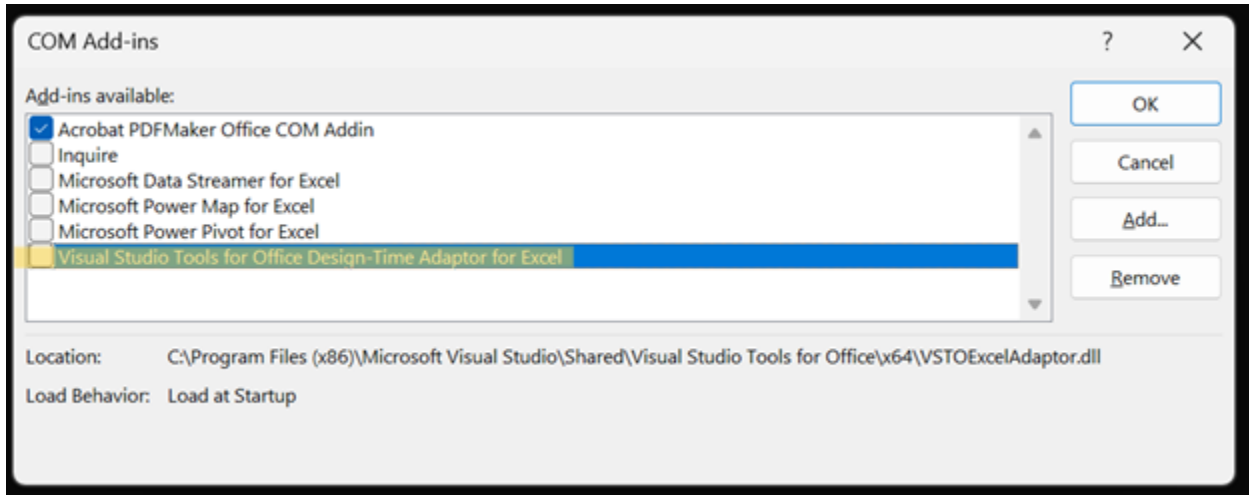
COM Add-ins

?

×

Add-ins available:

Acrobat PDFMaker Office COM Addin
Inquire
Microsoft Data Streamer for Excel
Microsoft Power Map for Excel
Microsoft Power Pivot for Excel
Visual Studio Tools for Office Design-Time Adaptor for Excel

OK

Cancel

Add...

Remove

Location: C:\Program Files (x86)\Microsoft Visual Studio\Shared\Visual Studio Tools for Office\x64\VSTOExcelAdaptor.dll

Load Behavior: Load at Startup